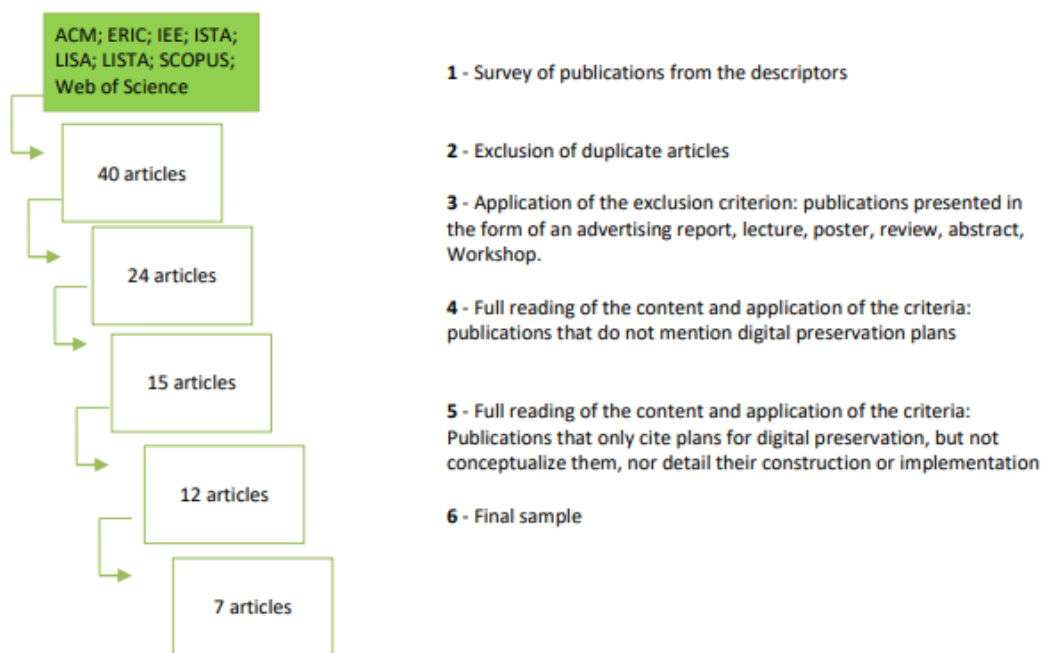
ACM; ERIC; IEE; ISTA; LISA; LISTA; SCOPUS; Web of Science

40 articles

24 articles

15 articles

12 articles

7 articles

1 - Survey of publications from the descriptors

2 - Exclusion of duplicate articles

3 - Application of the exclusion criterion: publications presented in the form of an advertising report, lecture, poster, review, abstract, Workshop.

4 - Full reading of the content and application of the criteria: publications that do not mention digital preservation plans

5 - Full reading of the content and application of the criteria: Publications that only cite plans for digital preservation, but not conceptualize them, nor detail their construction or implementation

6 - Final sample